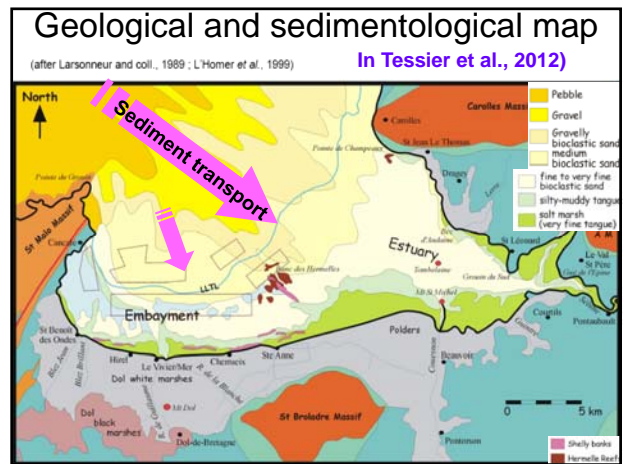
Geological and sedimentological map

(after Larsonneur and coll., 1989 ; L'Homer et al., 1999)

In Tessier et al., 2012)

North

Sediment transport

Carolles Massif

Carolles

St Jean Le Thomas

Pointe de Champeaux

Pointe de Grouin

St Malo Massif

Cancale

Dragey

Estuary

Bec d'Andaine

Tombelaine

Banc des Hermelles

LLTL

Mt St Michel

Grouin du Sud

St Léonard

Le Val St Père

Embayment

Polders

Courtils

Pontaubault

St Benoit des Ondes

Hirel

Le Vivier/Mer

Cherrueix

Ste Anne

Beauvoir

Dol white marshes

Dol black marshes

Mt Dol

Dol-de-Bretagne

St Broladre Massif

Pontorson

0

5 km

Pebble

Gravel

Gravelly bioclastic sand

medium bioclastic sand

fine to very fine bioclastic sand

silty-muddy tangue

salt marsh (very fine tangue)

Shelly banks

Hermelle Reefs